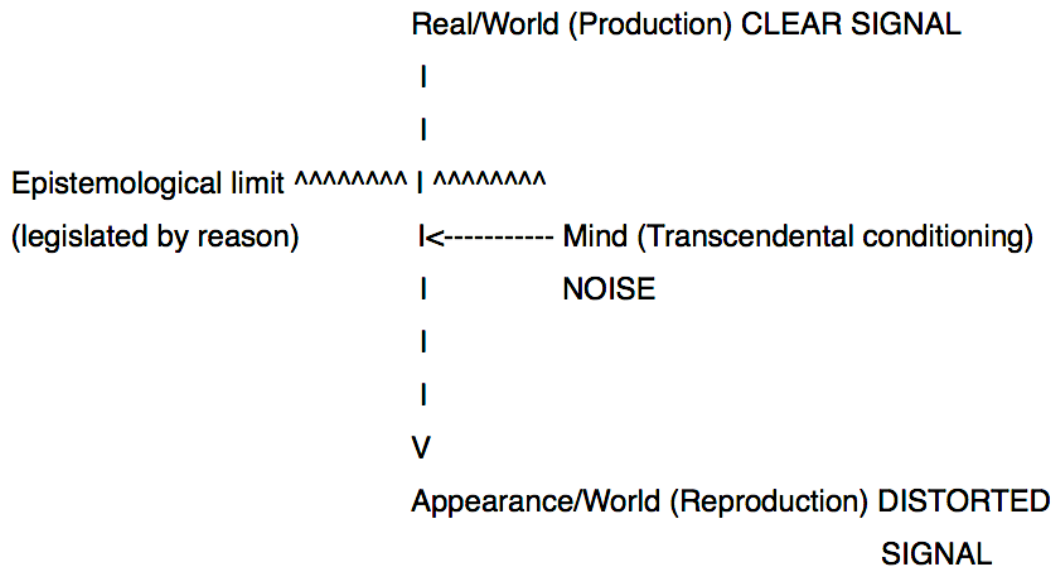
Real/World (Production) CLEAR SIGNAL
I
I
Epistemological limit ^^^^^^^^ I ^^^^^^^^
(legislated by reason) I<----------- Mind (Transcendental conditioning)
I NOISE
I
I
V
Appearance/World (Reproduction) DISTORTED SIGNAL